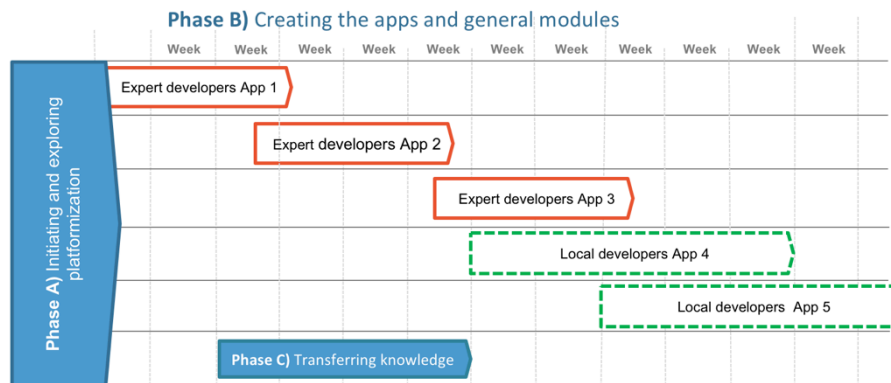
Phase B) Creating the apps and general modules

Week Week Week Week Week Week Week Week Week Week Week

Phase A) Initiating and exploring platformization

Expert developers App 1

Expert developers App 2

Expert developers App 3

Local developers App 4

Local developers App 5

Phase C) Transferring knowledge